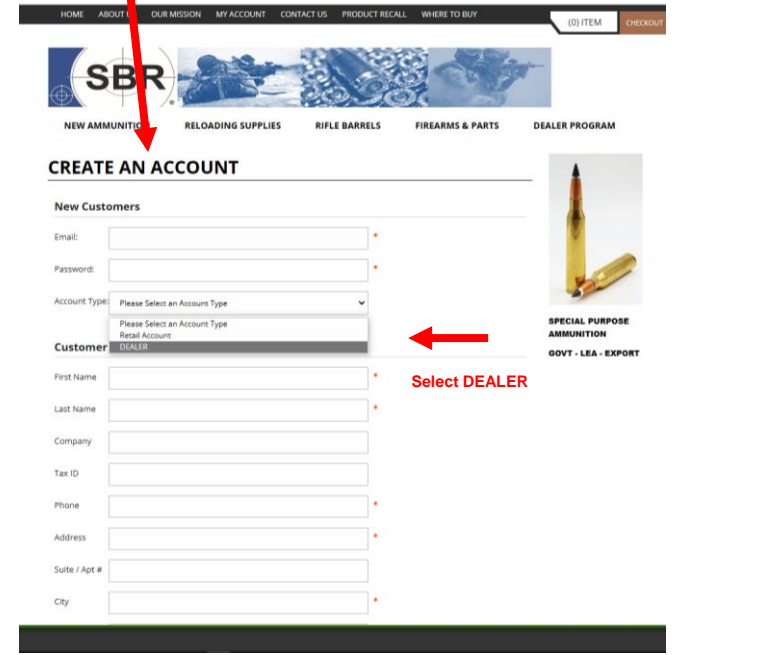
HOME ABOUT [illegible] OUR MISSION MY ACCOUNT CONTACT US PRODUCT RECALL WHERE TO BUY

(0) ITEM CHECKOUT

SBR

NEW AMMUNITI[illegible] RELOADING SUPPLIES RIFLE BARRELS FIREARMS & PARTS DEALER PROGRAM

CREATE AN ACCOUNT

New Customers

Email: *

Password: *

Account Type: Please Select an Account Type

Please Select an Account Type
Retail Account
DEALER

Customer

Select DEALER

First Name *

Last Name *

Company

Tax ID

Phone *

Address *

Suite / Apt #

City *

SPECIAL PURPOSE AMMUNITION

GOVT - LEA - EXPORT